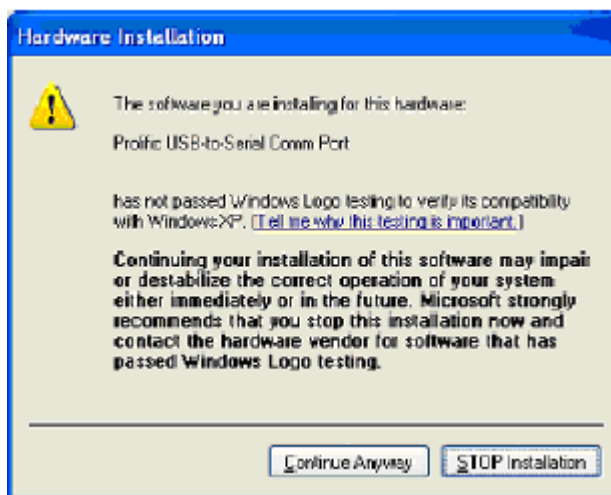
Hardware Installation

The software you are installing for this hardware:

Prolific USB-to-Serial Comm Port

has not passed Windows Logo testing to verify its compatibility with Windows XP. (Tell me why this testing is important.)

Continuing your installation of this software may impair or destabilize the correct operation of your system either immediately or in the future. Microsoft strongly recommends that you stop this installation now and contact the hardware vendor for software that has passed Windows Logo testing.

Continue Anyway

STOP Installation